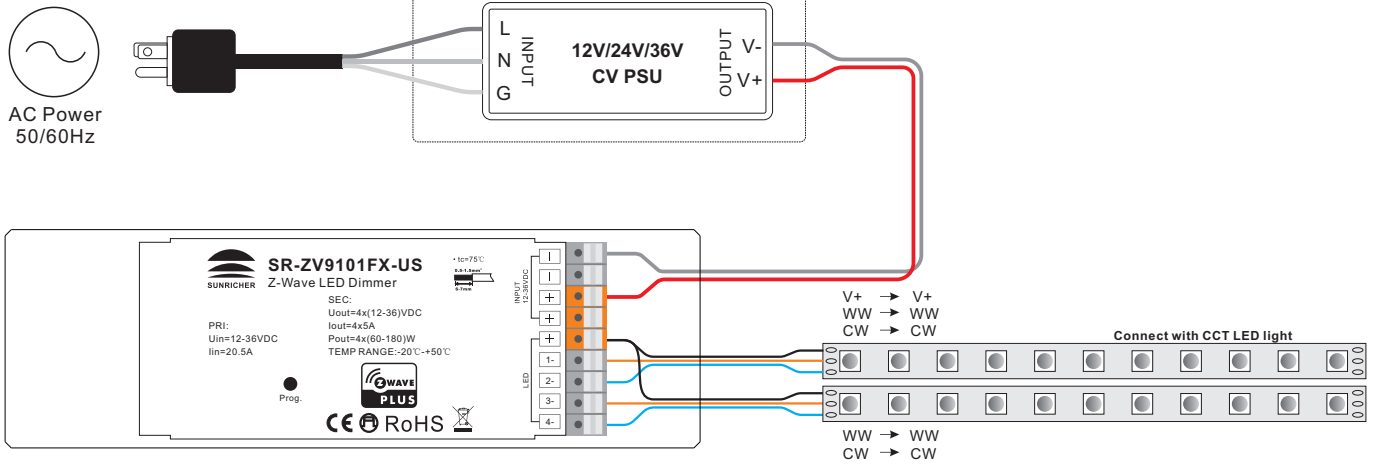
AC Power
50/60Hz

L
N
G
INPUT
12V/24V/36V
CV PSU
OUTPUT
V-
V+

SUNRICHER
SR-ZV9101FX-US
Z-Wave LED Dimmer

• tc=75℃
0.5-1.5mm²
6-7mm

PRI:
Uin=12-36VDC
Iin=20.5A

SEC:
Uout=4x(12-36)VDC
Iout=4x5A
Pout=4x(60-180)W
TEMP RANGE:-20℃-+50℃

Prog.

Z WAVE PLUS

CE RoHS

INPUT
12-36VDC
−
−
+
+
+
1-
2-
3-
4-
LED

V+ → V+
WW → WW
CW → CW

Connect with CCT LED light

WW → WW
CW → CW